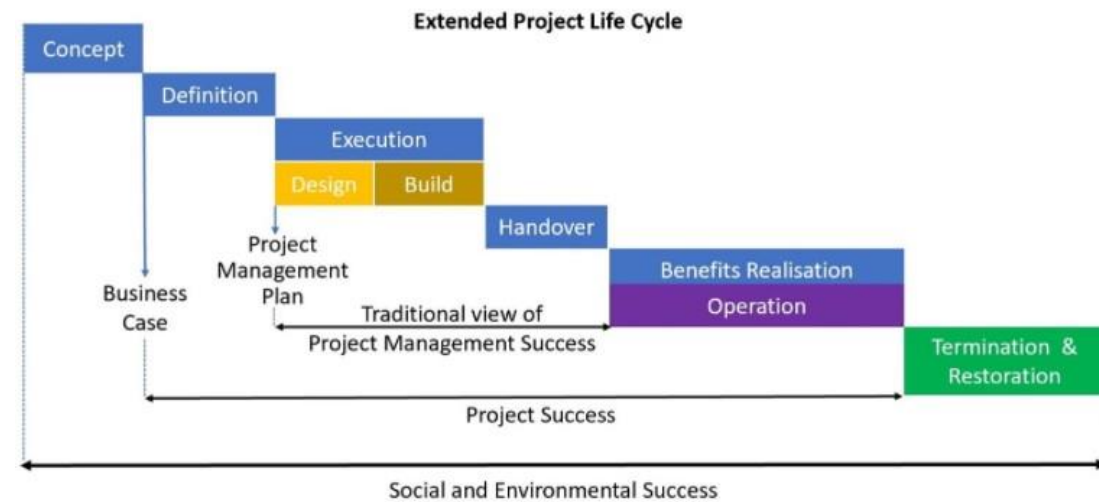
Extended Project Life Cycle

Concept

Definition

Execution

Design

Build

Handover

Project Management Plan

Business Case

Benefits Realisation

Operation

Traditional view of Project Management Success

Termination & Restoration

Project Success

Social and Environmental Success